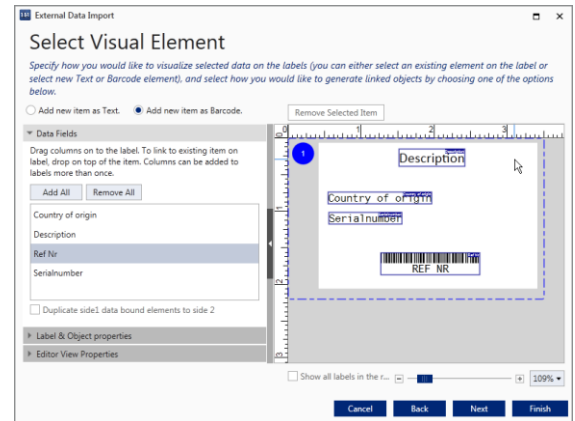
External Data Import

Select Visual Element

Specify how you would like to visualize selected data on the labels (you can either select an existing element on the label or select new Text or Barcode element), and select how you would like to generate linked objects by choosing one of the options below.

Add new item as Text.   Add new item as Barcode.

Remove Selected Item

Data Fields

Drag columns on to the label. To link to existing item on label, drop on top of the item. Columns can be added to labels more than once.

Add All   Remove All

Country of origin
Description
Ref Nr
Serialnumber

Duplicate side1 data bound elements to side 2

Label & Object properties

Editor View Properties

0 1 2 3

1

Description

Country of origin

Serialnumber

REF NR

Show all labels in the r...

109%

Cancel   Back   Next   Finish